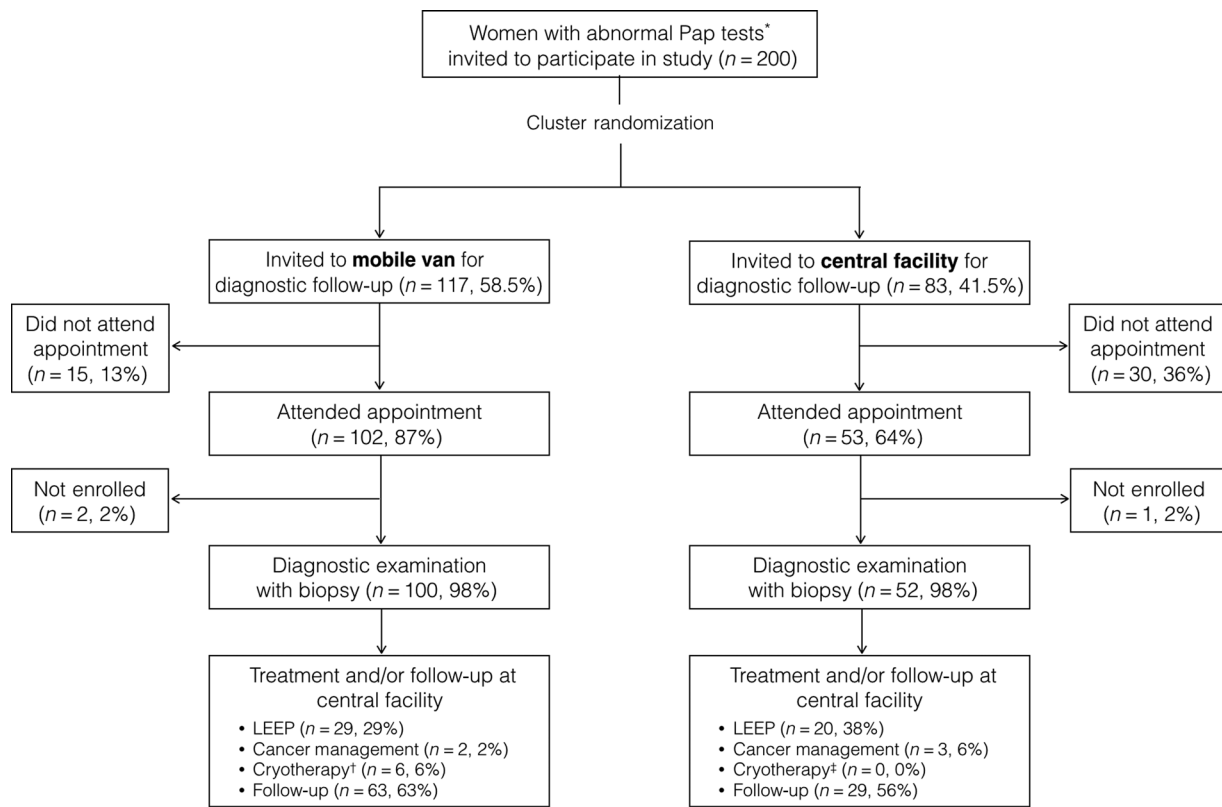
Women with abnormal Pap tests*
invited to participate in study ($n = 200$)

Cluster randomization

Invited to **mobile van** for diagnostic follow-up ($n = 117$, 58.5%)

Did not attend appointment ($n = 15$, 13%)

Attended appointment ($n = 102$, 87%)

Not enrolled ($n = 2$, 2%)

Diagnostic examination with biopsy ($n = 100$, 98%)

Treatment and/or follow-up at central facility
• LEEP ($n = 29$, 29%)
• Cancer management ($n = 2$, 2%)
• Cryotherapy† ($n = 6$, 6%)
• Follow-up ($n = 63$, 63%)

Invited to **central facility** for diagnostic follow-up ($n = 83$, 41.5%)

Did not attend appointment ($n = 30$, 36%)

Attended appointment ($n = 53$, 64%)

Not enrolled ($n = 1$, 2%)

Diagnostic examination with biopsy ($n = 52$, 98%)

Treatment and/or follow-up at central facility
• LEEP ($n = 20$, 38%)
• Cancer management ($n = 3$, 6%)
• Cryotherapy‡ ($n = 0$, 0%)
• Follow-up ($n = 29$, 56%)